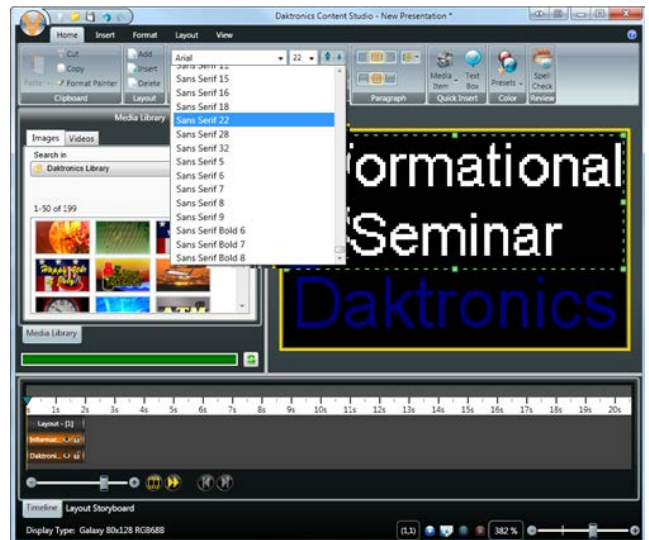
Daktronics Content Studio - New Presentation *

Home Insert Format Layout View

Cut
Copy
Paste Format Painter
Clipboard

Add
Insert
Delete
Layout

Arial
22

Sans Serif 12
Sans Serif 15
Sans Serif 16
Sans Serif 18
Sans Serif 22
Sans Serif 28
Sans Serif 32
Sans Serif 5
Sans Serif 6
Sans Serif 7
Sans Serif 8
Sans Serif 9
Sans Serif Bold 6
Sans Serif Bold 7
Sans Serif Bold 8

Paragraph

Media Item
Text Box
Quick Insert

Presets
Color

Spell Check
Review

Media Library
Images Videos
Search in
Daktronics Library
1-50 of 199

Media Library

formational
Seminar
Daktronics

1s 2s 3s 4s 5s 6s 7s 8s 9s 10s 11s 12s 13s 14s 15s 16s 17s 18s 19s 20s

Layout - [1]
Informat...
Daktroni...

Timeline Layout Storyboard

Display Type: Galaxy 80x128 RGB688

(1,1)
382 %